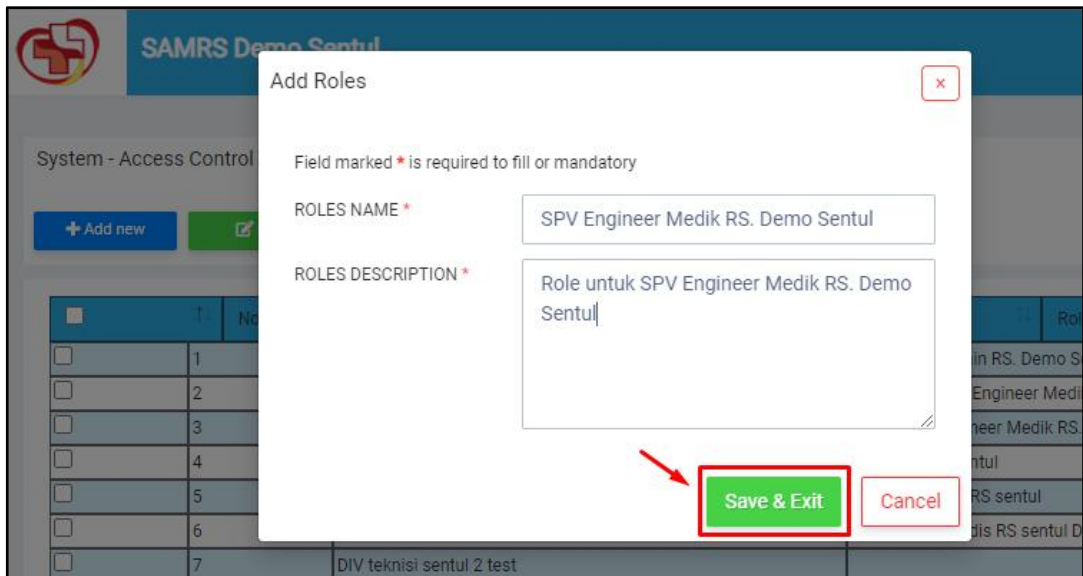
SAMRS Demo Sentul

System - Access Control

+ Add new

Add Roles

×

Field marked * is required to fill or mandatory

ROLES NAME *

SPV Engineer Medik RS. Demo Sentul

ROLES DESCRIPTION *

Role untuk SPV Engineer Medik RS. Demo Sentul

Save & Exit

Cancel

| | No | | Ro |
|---|---|---|---|
| | 1 | | in RS. Demo S |
| | 2 | | Engineer Medi |
| | 3 | | neer Medik RS. |
| | 4 | | ntul |
| | 5 | | RS sentul |
| | 6 | | dis RS sentul D |
| | 7 | DIV teknisi sentul 2 test | |